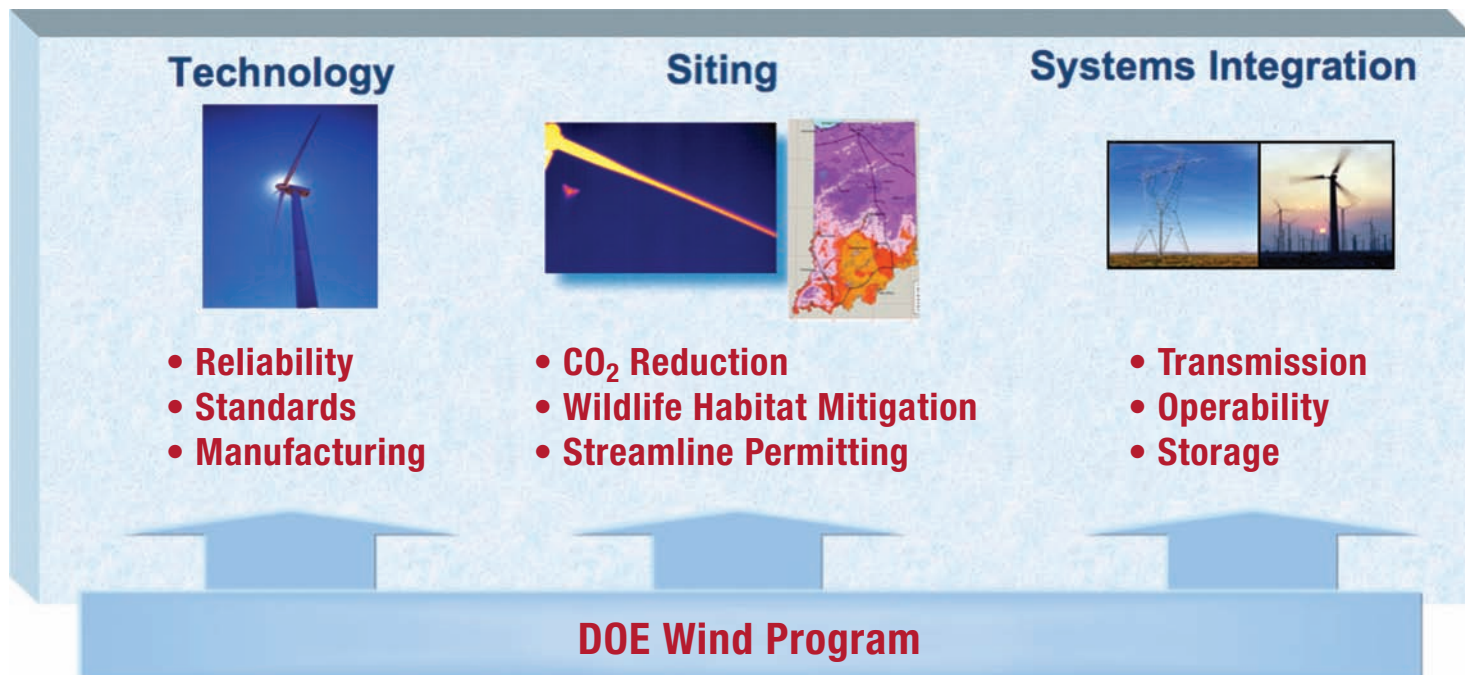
Technology

• Reliability
• Standards
• Manufacturing

Siting

• $CO_2$ Reduction
• Wildlife Habitat Mitigation
• Streamline Permitting

Systems Integration

• Transmission
• Operability
• Storage

DOE Wind Program